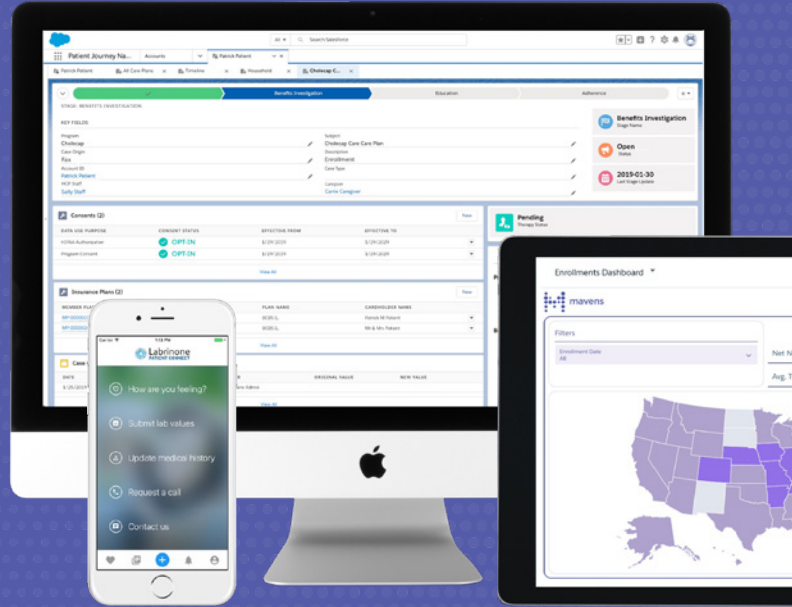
Patient Journey Na... Accounts Patrick Patient

All Search Salesforce

Patrick Patient All Care Plans Timeline Household Cholecap C...

Benefits Investigation Education Adherence

STAGE: BENEFITS INVESTIGATION

KEY FIELDS

Program
Cholecap
Case Origin
Fax
Account ID
Patrick Patient
HCP Staff
Sally Staff

Subject
Cholecap Care Care Plan
Description
Enrollment
Case Type

Caregiver
Carlo Caregiver

Benefits Investigation
Stage Name

Open
Status

2019-01-30
Last Stage Update

Consents (2)

New

| DATA USE PURPOSE | CONSENT STATUS | EFFECTIVE FROM | EFFECTIVE TO |
|---|---|---|---|
| HIPAA Authorization | OPT-IN | 3/29/2019 | 3/29/2020 |
| Program Consent | OPT-IN | 3/29/2019 | 3/29/2020 |

View All

Pending
Therapy Status

Insurance Plans (2)

New

| MEMBER PLAN | PLAN NAME | CARDHOLDER NAME |
|---|---|---|
| MP-000001 | WORK IL | Patrick M Patient |
| MP-000002 | WORK IL | Mr & Mrs Patient |

View All

Case

DATE ORIGINAL VALUE NEW VALUE

View All

Carrier 1:13 PM

Labrinone
PATIENT CONNECT

How are you feeling?

Submit lab values

Update medical history

Request a call

Contact us

Enrollments Dashboard

mavens

Filters

Enrollment Date
All

Net N

Avg. T